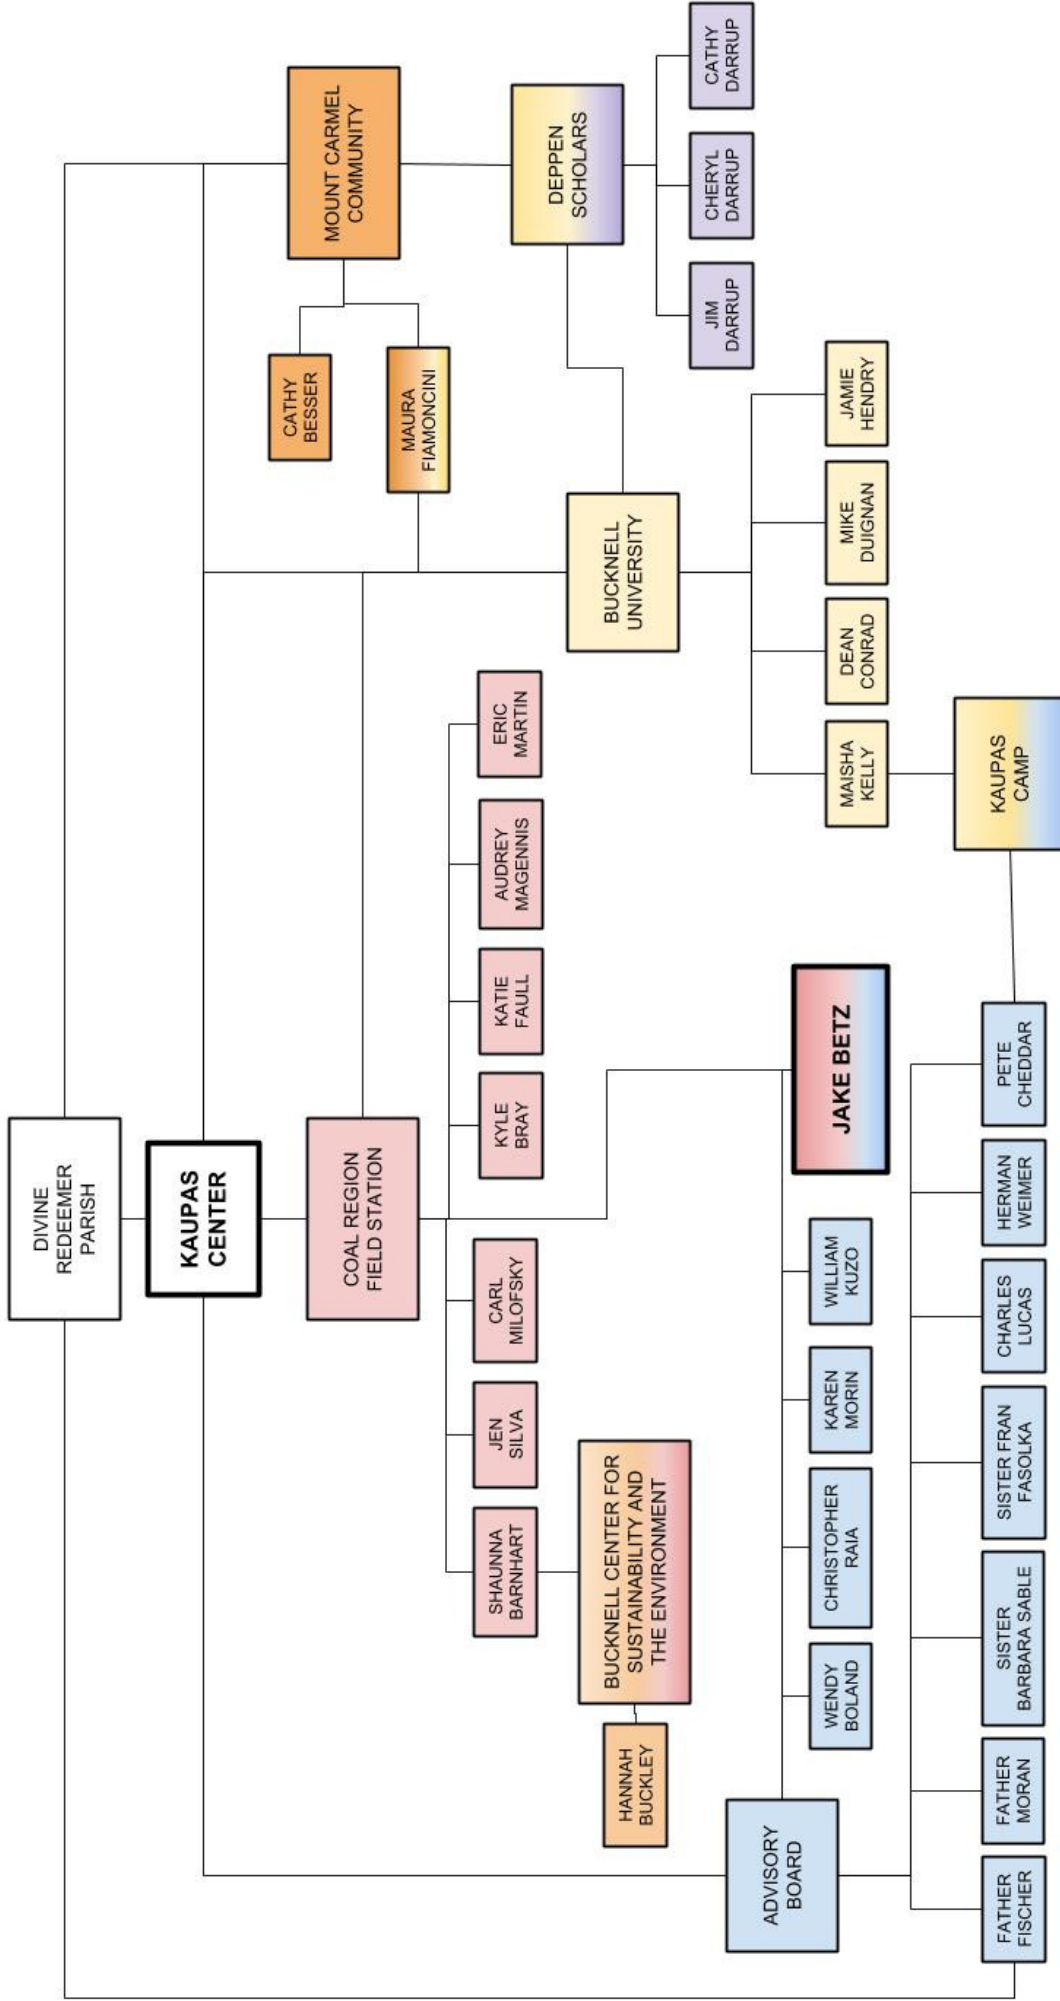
DIVINE REDEEMER PARISH

KAUPAS CENTER

COAL REGION FIELD STATION

MOUNT CARMEL COMMUNITY

CATHY BESSER

MAURA FIAMONCINI

DEPPEN SCHOLARS

CATHY DARRUP

CHERYL DARRUP

JIM DARRUP

BUCKNELL UNIVERSITY

JAMIE HENDRY

MIKE DUIGNAN

DEAN CONRAD

MAISHA KELLY

KAUPAS CAMP

ERIC MARTIN

AUDREY MAGENNIS

KATIE FAULL

KYLE BRAY

CARL MILOFSKY

JEN SILVA

SHAUNNA BARNHART

BUCKNELL CENTER FOR SUSTAINABILITY AND THE ENVIRONMENT

HANNAH BUCKLEY

JAKE BETZ

WILLIAM KUZO

KAREN MORIN

CHRISTOPHER RAIA

WENDY BOLAND

ADVISORY BOARD

PETE CHEDDAR

HERMAN WEIMER

CHARLES LUCAS

SISTER FRAN FASOLKA

SISTER BARBARA SABLE

FATHER MORAN

FATHER FISCHER